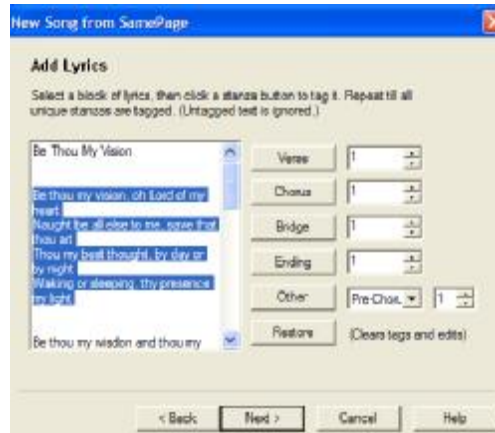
New Song from SamePage

Add Lyrics

Select a block of lyrics, then click a stanza button to tag it. Repeat till all unique stanzas are tagged. (Untagged text is ignored.)

Be Thou My Vision

Be thou my vision, oh Lord of my heart
Nought be all else to me, save that thou art
Thou my best thought, by day or by night
Waking or sleeping, thy presence my light

Be thou my wisdom and thou my

Verse 1
Chorus 1
Bridge 1
Ending 1
Other Pre-Chor 1
Restore (Clears tags and edits)

< Back Next > Cancel Help